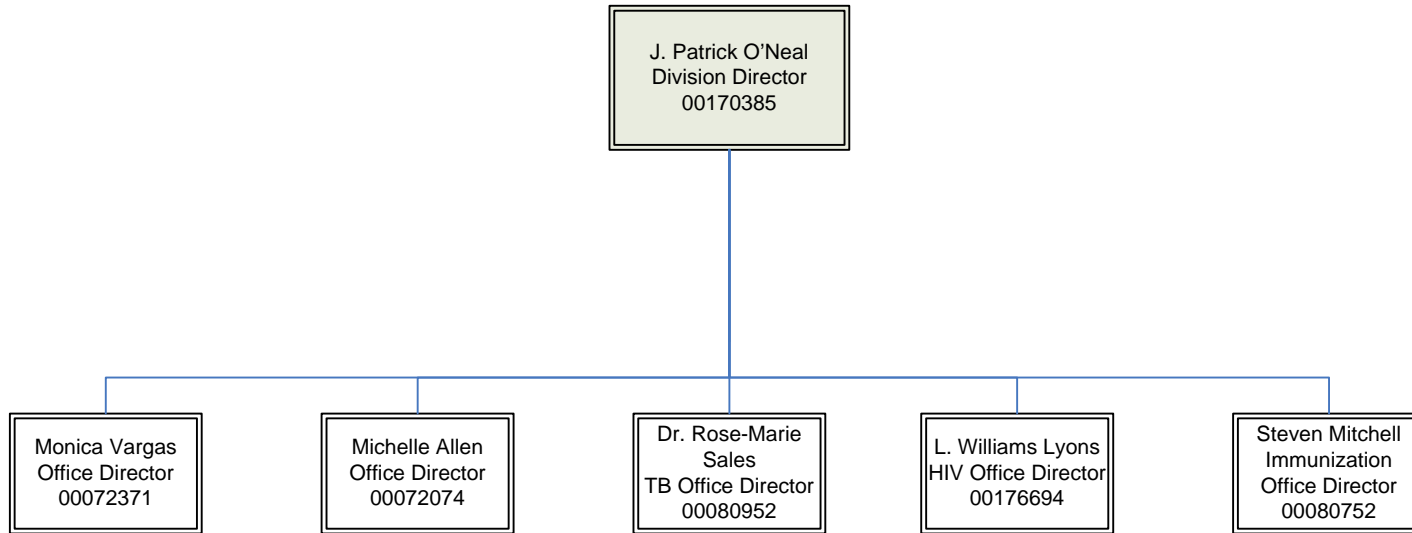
J. Patrick O’Neal
Division Director
00170385

Monica Vargas
Office Director
00072371

Michelle Allen
Office Director
00072074

Dr. Rose-Marie Sales
TB Office Director
00080952

L. Williams Lyons
HIV Office Director
00176694

Steven Mitchell
Immunization
Office Director
00080752